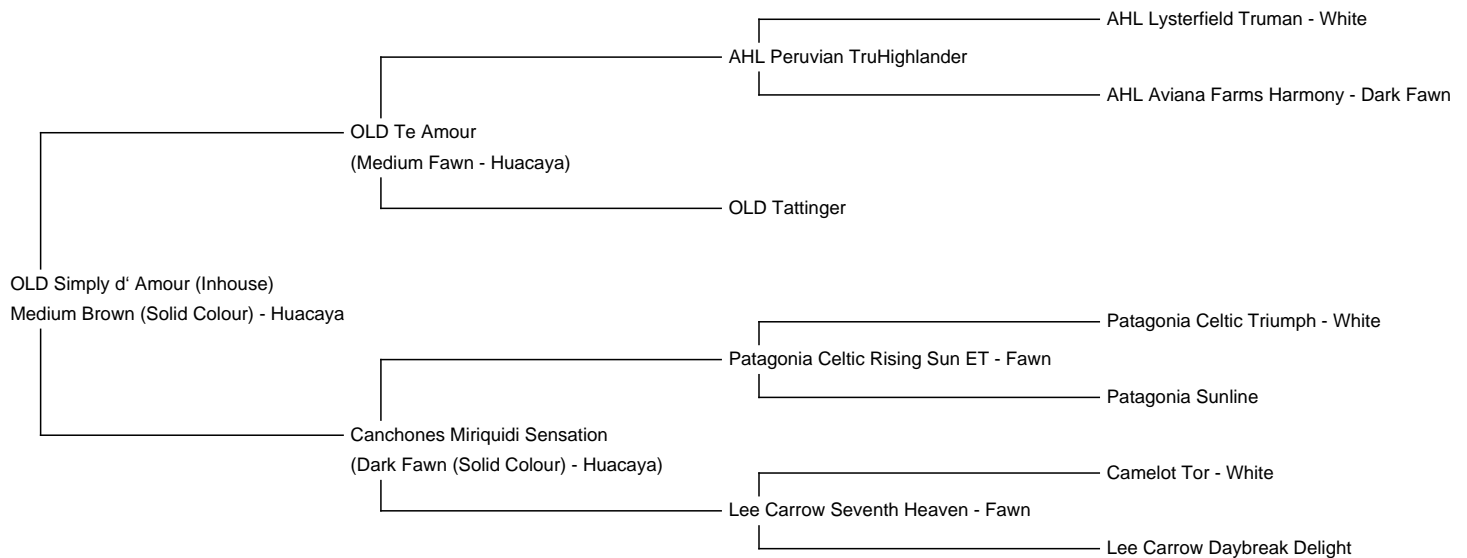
AHL Lysterfield Truman - White

AHL Peruvian TruHighlander

AHL Aviana Farms Harmony - Dark Fawn

OLD Te Amour
(Medium Fawn - Huacaya)

OLD Tattinger

OLD Simply d‘ Amour (Inhouse)
Medium Brown (Solid Colour) - Huacaya

Patagonia Celtic Triumph - White

Patagonia Celtic Rising Sun ET - Fawn

Patagonia Sunline

Canchones Miriquidi Sensation
(Dark Fawn (Solid Colour) - Huacaya)

Camelot Tor - White

Lee Carrow Seventh Heaven - Fawn

Lee Carrow Daybreak Delight